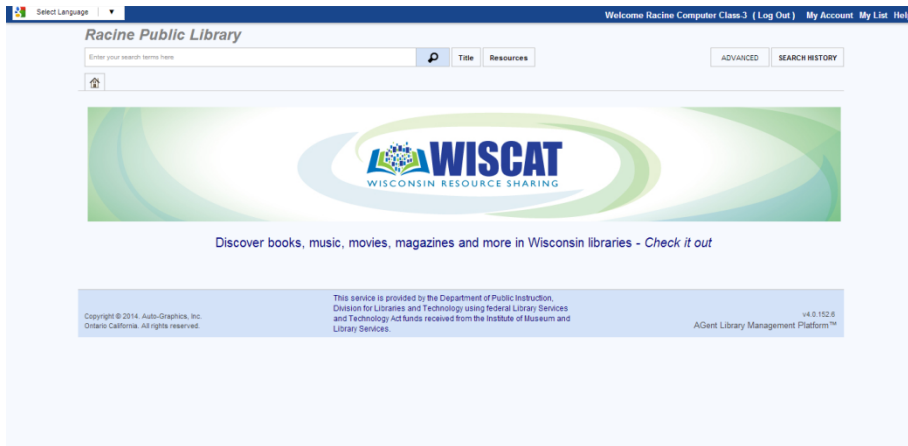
Select Language ▼

Welcome Racine Computer Class-3 ( Log Out ) My Account My List Hel

Racine Public Library

Enter your search terms here

Title Resources

ADVANCED SEARCH HISTORY

WISCAT
WISCONSIN RESOURCE SHARING

Discover books, music, movies, magazines and more in Wisconsin libraries - Check it out

Copyright © 2014. Auto-Graphics, Inc. Ontario California. All rights reserved.

This service is provided by the Department of Public Instruction, Division for Libraries and Technology using federal Library Services and Technology Act funds received from the Institute of Museum and Library Services.

v4.0.152.6
AGent Library Management Platform™